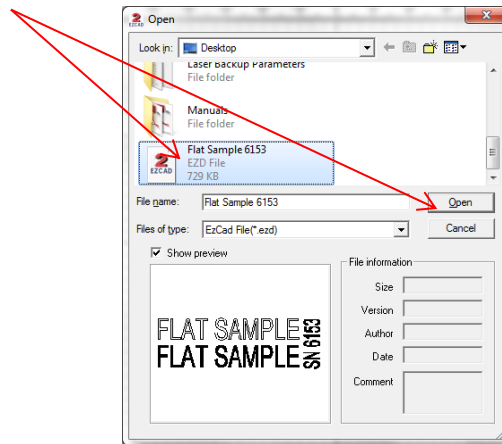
Open

Look in: Desktop

Laser Backup Parameters
File folder

Manuals
File folder

Flat Sample 6153
EZD File
729 KB

EZCAD

File name: Flat Sample 6153

Open

Files of type: EzCad File(*.ezd)

Cancel

Show preview

FLAT SAMPLE
FLAT SAMPLE
SN 6153

File information

Size

Version

Author

Date

Comment